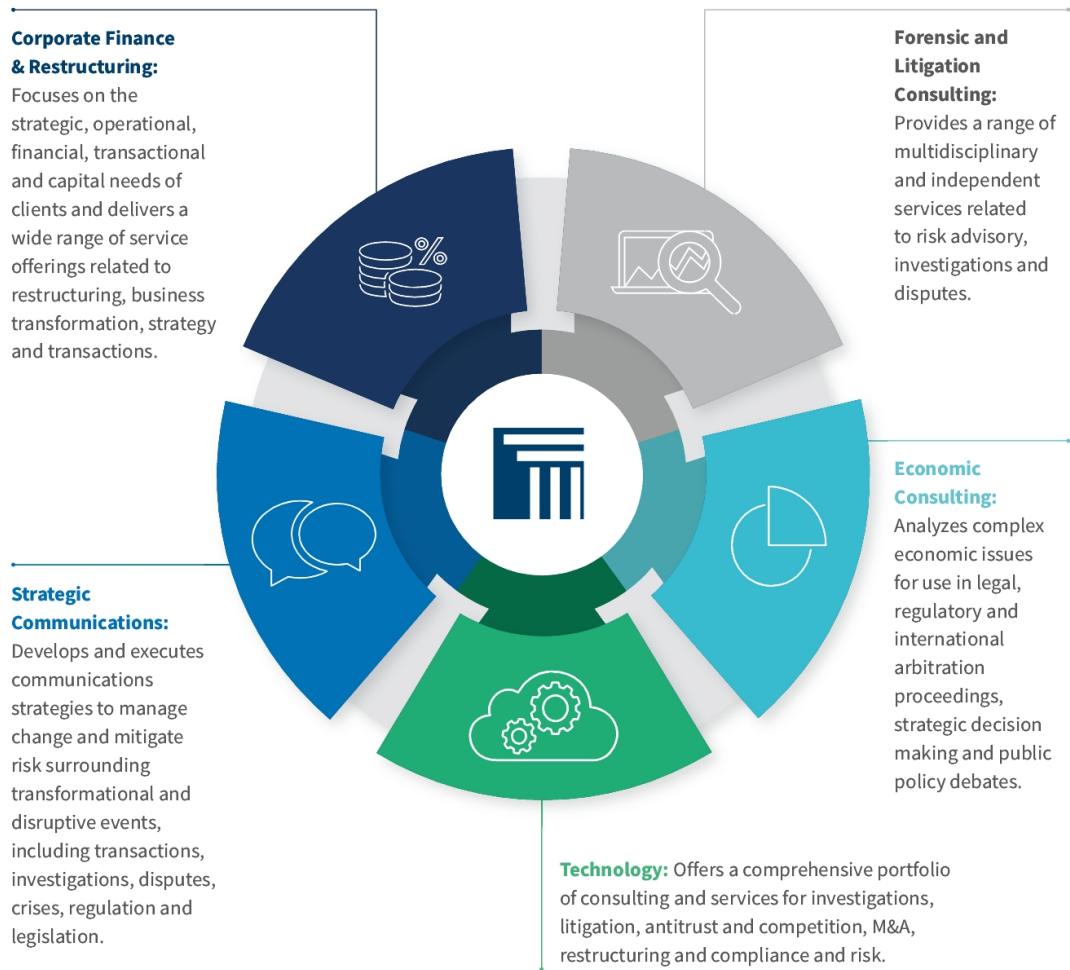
Corporate Finance & Restructuring: Focuses on the strategic, operational, financial, transactional and capital needs of clients and delivers a wide range of service offerings related to restructuring, business transformation, strategy and transactions.

Forensic and Litigation Consulting: Provides a range of multidisciplinary and independent services related to risk advisory, investigations and disputes.

Economic Consulting: Analyzes complex economic issues for use in legal, regulatory and international arbitration proceedings, strategic decision making and public policy debates.

Strategic Communications: Develops and executes communications strategies to manage change and mitigate risk surrounding transformational and disruptive events, including transactions, investigations, disputes, crises, regulation and legislation.

Technology: Offers a comprehensive portfolio of consulting and services for investigations, litigation, antitrust and competition, M&A, restructuring and compliance and risk.